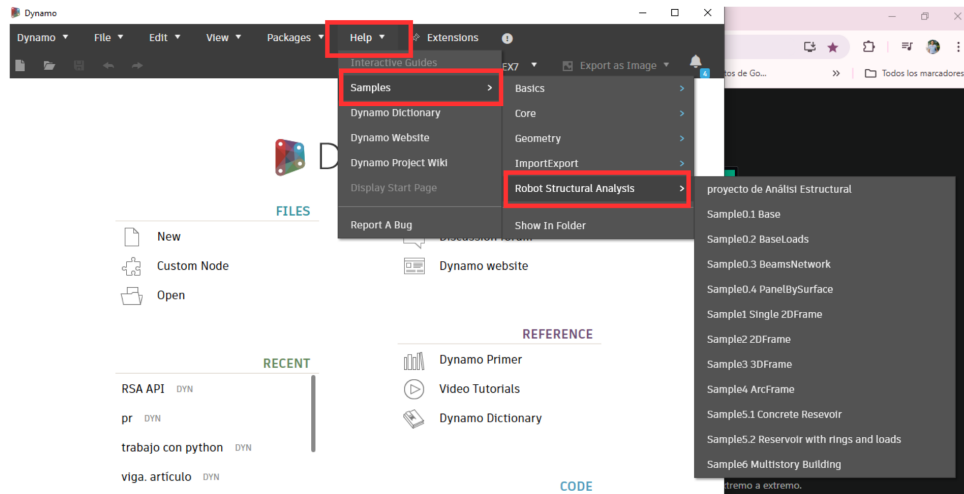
Dynamo

Dynamo ▾ File ▾ Edit ▾ View ▾ Packages ▾ Help ▾ Extensions

EX7 Export as Image ▾

tos de Go... Todos los marcadores

Interactive Guides
Samples
Dynamo Dictionary
Dynamo Website
Dynamo Project Wiki
Display Start Page
Report A Bug

Basics
Core
Geometry
ImportExport
Robot Structural Analysis
Show In Folder

proyecto de Análisi Estructural
Sample0.1 Base
Sample0.2 BaseLoads
Sample0.3 BeamsNetwork
Sample0.4 PanelBySurface
Sample1 Single 2DFrame
Sample2 2DFrame
Sample3 3DFrame
Sample4 ArcFrame
Sample5.1 Concrete Resevoir
Sample5.2 Reservoir with rings and loads
Sample6 Multistory Building

D

FILES
New
Custom Node
Open

Discussion forum
Dynamo website

REFERENCE
Dynamo Primer
Video Tutorials
Dynamo Dictionary

RECENT
RSA API DYN
pr DYN
trabajo con python DYN
viga. articulo DYN

CODE

xtremo a extremo.